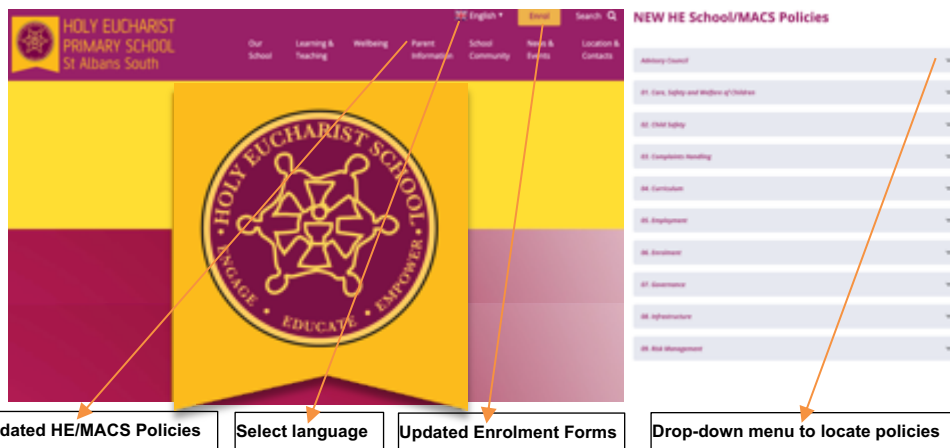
HOLY EUCHARIST PRIMARY SCHOOL St Albans South

English ▾ Enrol Search

Our School | Learning & Teaching | Wellbeing | Parent Information | School Community | News & Events | Location & Contacts

HOLY EUCHARIST SCHOOL
ENGAGE EDUCATE EMPOWER

NEW HE School/MACS Policies

Advisory Council
01. Care, Safety and Welfare of Children
02. Child Safety
03. Complaints Handling
04. Curriculum
05. Employment
06. Enrolment
07. Governance
08. Infrastructure
09. Risk Management

dated HE/MACS Policies

Select language

Updated Enrolment Forms

Drop-down menu to locate policies